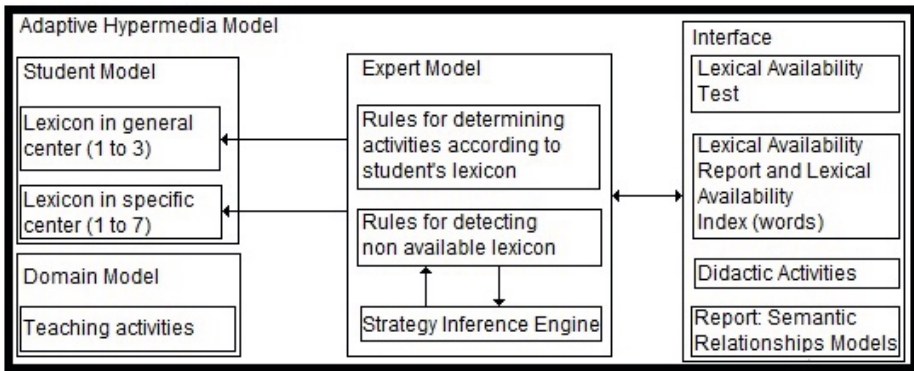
Adaptive Hypermedia Model

Student Model

Lexicon in general center (1 to 3)

Lexicon in specific center (1 to 7)

Domain Model

Teaching activities

Expert Model

Rules for determining activities according to student's lexicon

Rules for detecting non available lexicon

Strategy Inference Engine

Interface

Lexical Availability Test

Lexical Availability Report and Lexical Availability Index (words)

Didactic Activities

Report: Semantic Relationships Models